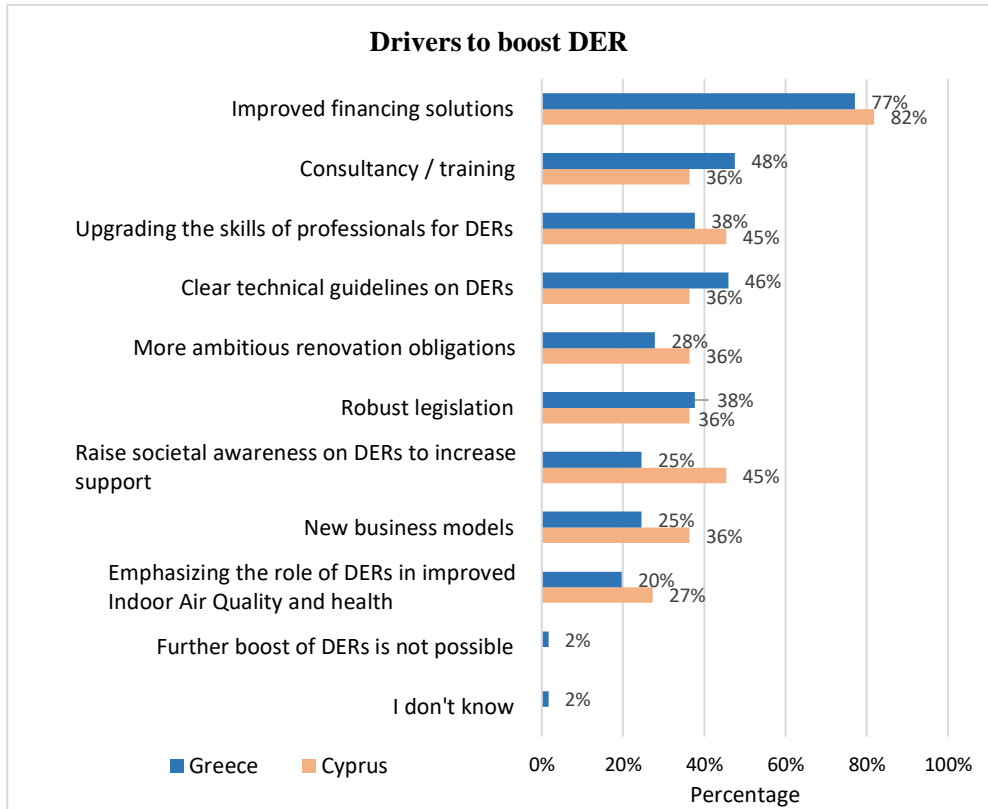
Drivers to boost DER

Improved financing solutions 77% 82%

Consultancy / training 48% 36%

Upgrading the skills of professionals for DERs 38% 45%

Clear technical guidelines on DERs 46% 36%

More ambitious renovation obligations 28% 36%

Robust legislation 38% 36%

Raise societal awareness on DERs to increase support 25% 45%

New business models 25% 36%

Emphasizing the role of DERs in improved Indoor Air Quality and health 20% 27%

Further boost of DERs is not possible 2%

I don't know 2%

0% 20% 40% 60% 80% 100%

Percentage

Greece Cyprus